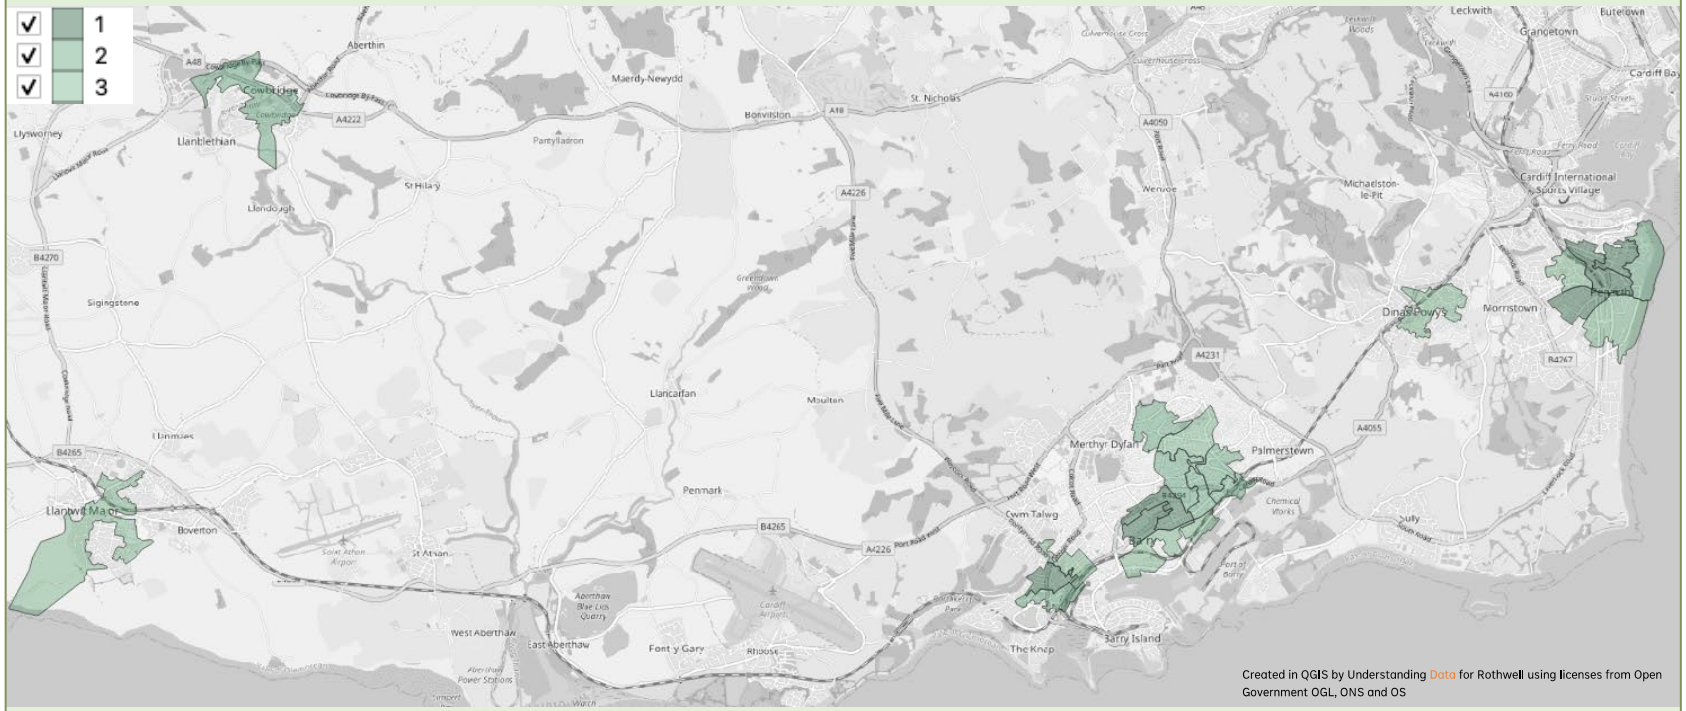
1
2
3

A48
Aberthin
Cowbridge
Cowbridge By-Pass
A4222
Maerdy-Newydd
Bonvilston
A48
St. Nicholas
A4050
Leckwith
Butetown
Grangetown
Cardiff Bay
A4160
Llysworney
Llanblethian
Partyiladron
St Hilary
A4226
Wenvoe
Michaelston-le-Pit
Cardiff International Sports Village
Llandough
B4270
Sigingstone
Greenmoor Wood
Dinas Powys
Morristown
B4267
A4231
Llancarfan
Moulton
A4055
Llanmaes
Merthyr Dyfan
Palmerstown
B4265
Penmark
Chemical Works
Llantwit Major
Boverton
Cwm Talwg
Sully
B4265
A4226
St Athan
Barry
St Athan Airport
Port of Barry
Aberthaw Blue Lias Quarry
Cardiff Airport
West Aberthaw
East Aberthaw
Font y Gary
Rhoose
The Knap
Barry Island
Aberthaw Power Stations

Created in QGIS by Understanding Data for Rothwell using licenses from Open Government OGL, ONS and OS